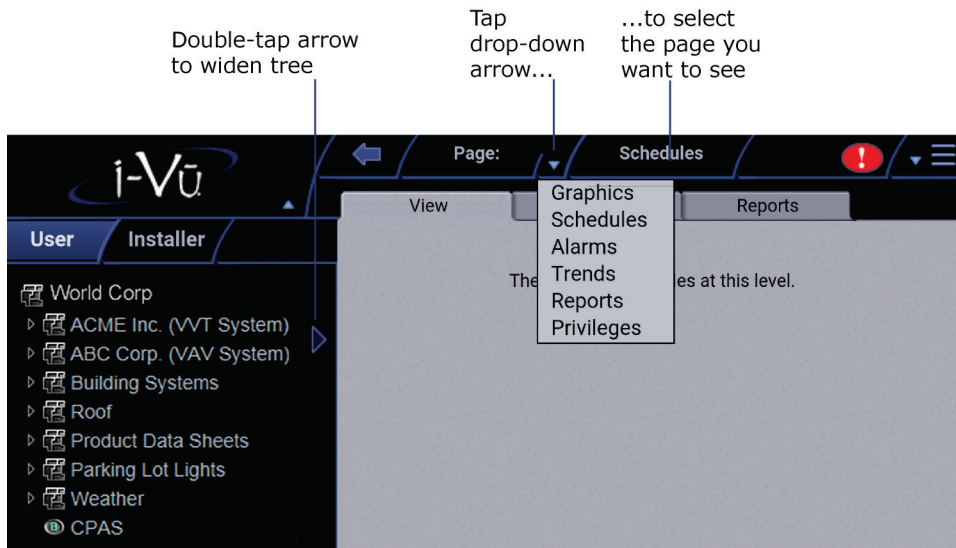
Double-tap arrow to widen tree

Tap drop-down arrow...

...to select the page you want to see

i-Vū

Page:

Schedules

!

User

Installer

View

Reports

Graphics
Schedules
Alarms
Trends
Reports
Privileges

The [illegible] es at this level.

World Corp
ACME Inc. (VVT System)
ABC Corp. (VAV System)
Building Systems
Roof
Product Data Sheets
Parking Lot Lights
Weather
B CPAS